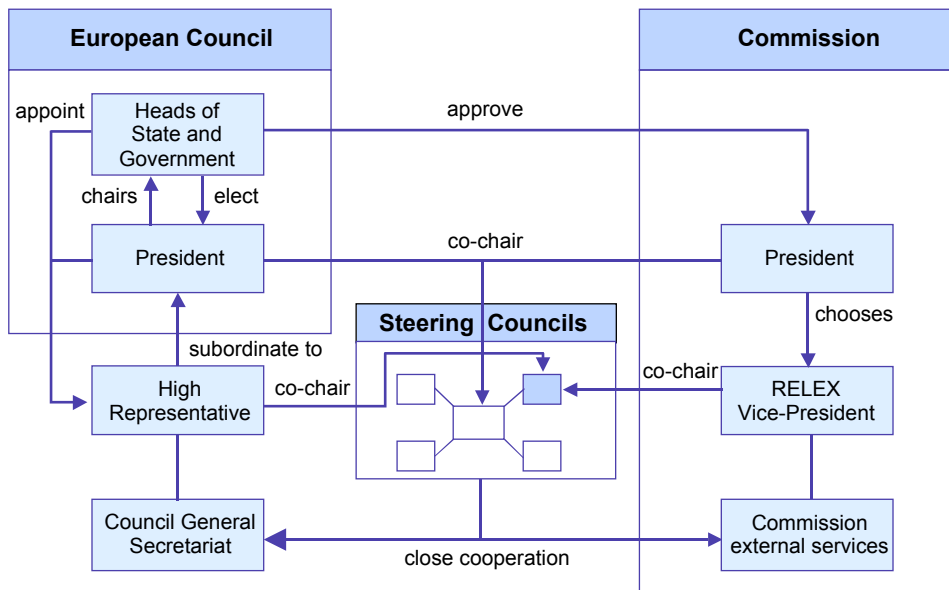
European Council

Commission

appoint

Heads of State and Government

approve

chairs

elect

President

co-chair

President

chooses

Steering Councils

subordinate to

High Representative

co-chair

co-chair

RELEX Vice-President

Council General Secretariat

close cooperation

Commission external services